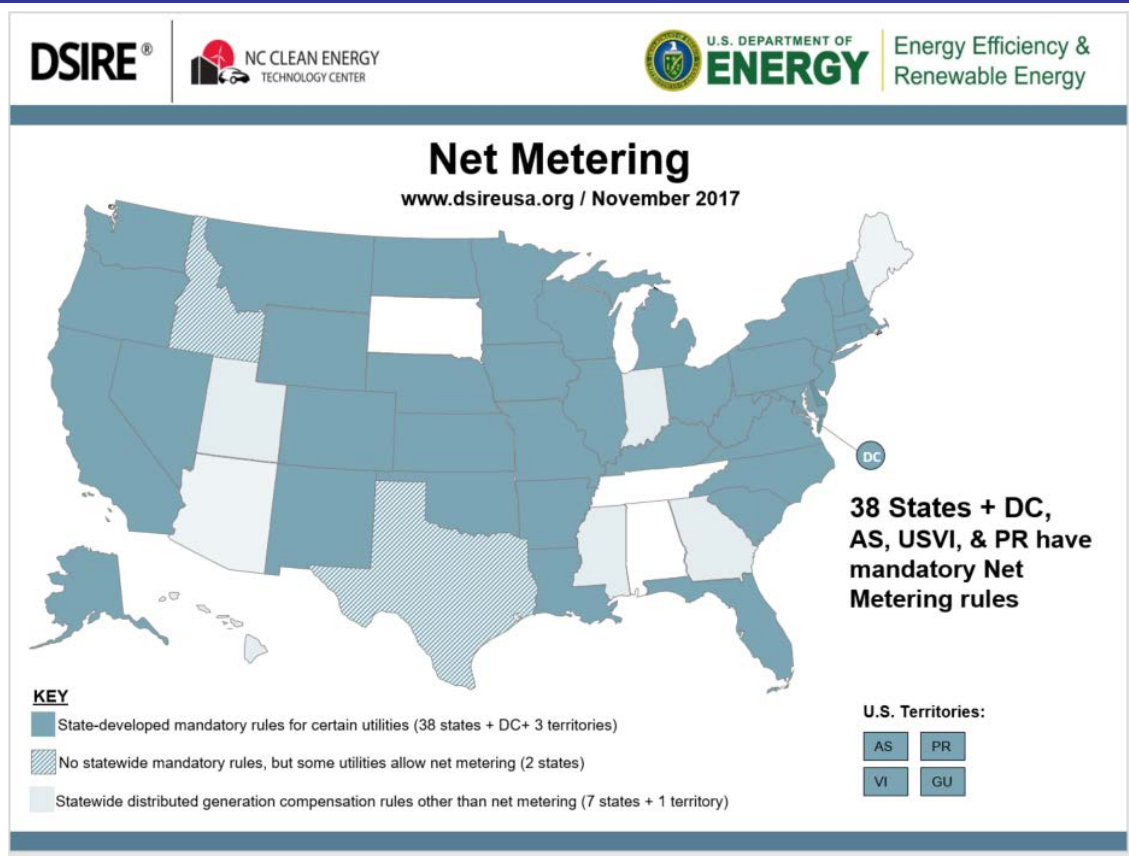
DSIRE®

NC CLEAN ENERGY TECHNOLOGY CENTER

U.S. DEPARTMENT OF ENERGY

Energy Efficiency & Renewable Energy

Net Metering

www.dsireusa.org / November 2017

DC

38 States + DC, AS, USVI, & PR have mandatory Net Metering rules

KEY

State-developed mandatory rules for certain utilities (38 states + DC+ 3 territories)

No statewide mandatory rules, but some utilities allow net metering (2 states)

Statewide distributed generation compensation rules other than net metering (7 states + 1 territory)

U.S. Territories:

AS PR

VI GU